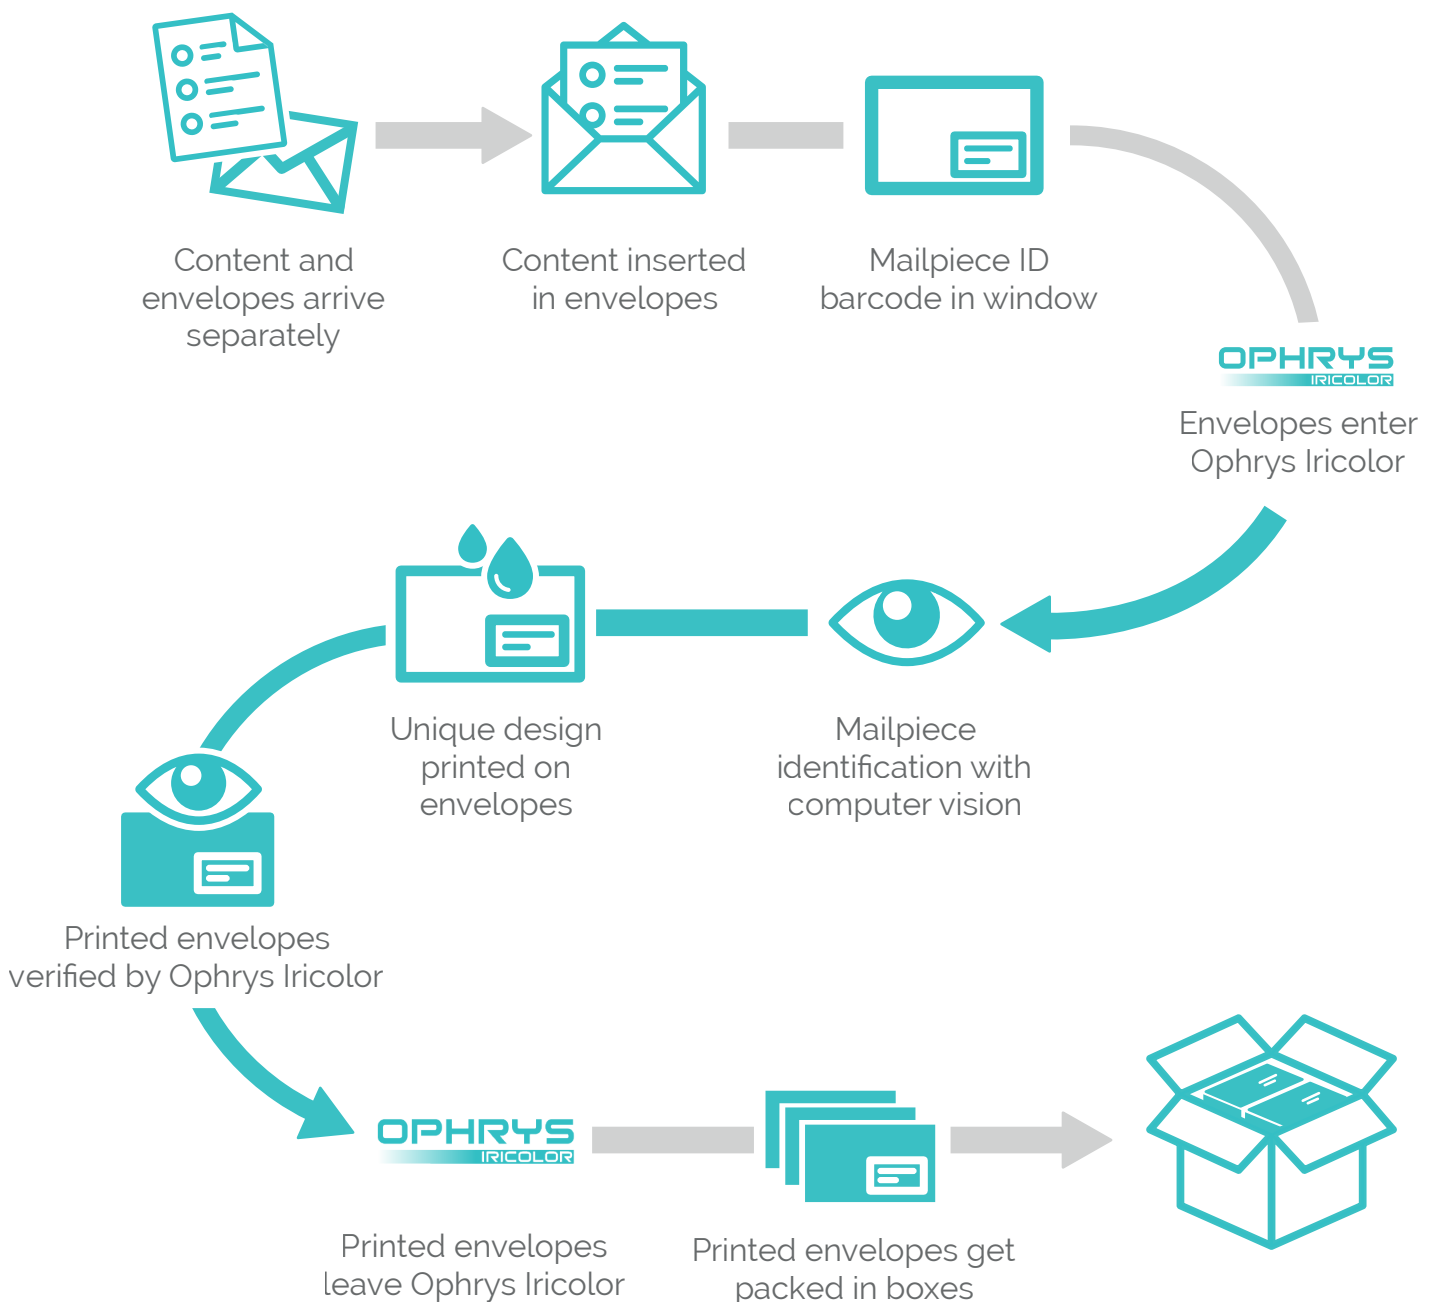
Content and envelopes arrive separately

Content inserted in envelopes

Mailpiece ID barcode in window

OPHRYS
IRICOLOR

Envelopes enter Ophrys Iricolor

Mailpiece identification with computer vision

Unique design printed on envelopes

Printed envelopes verified by Ophrys Iricolor

OPHRYS
IRICOLOR

Printed envelopes leave Ophrys Iricolor

Printed envelopes get packed in boxes